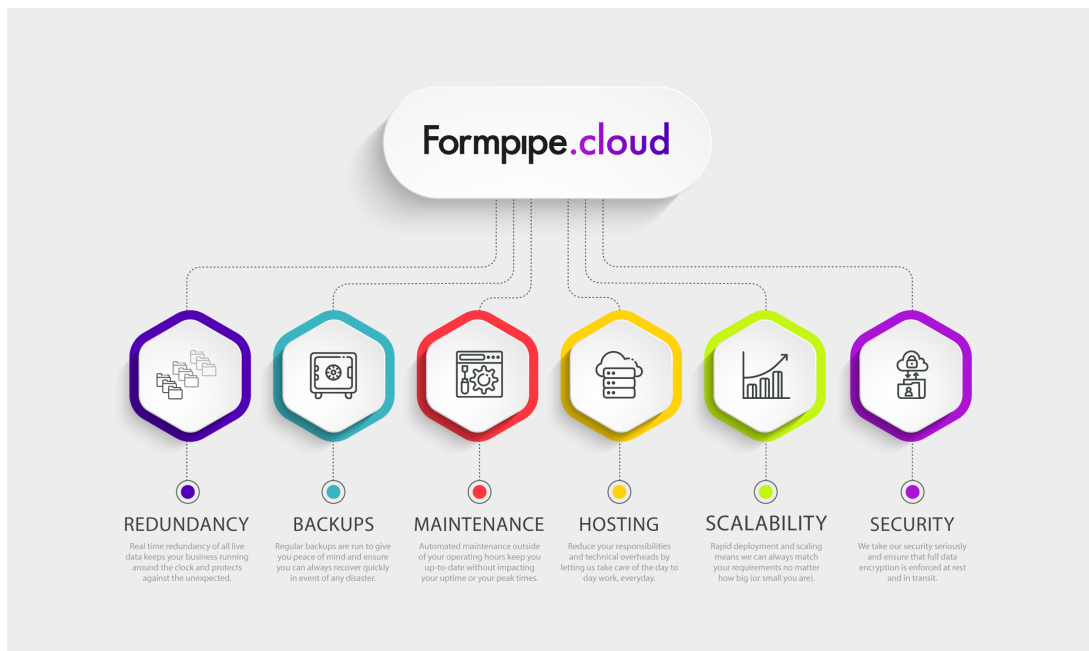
Formpipe.cloud

REDUNDANCY

Real time redundancy of all live data keeps your business running around the clock and protects against the unexpected.

BACKUPS

Regular backups are run to give you peace of mind and ensure you can always recover quickly in event of any disaster.

MAINTENANCE

Automated maintenance outside of your operating hours keep you up-to-date without impacting your uptime or your peak times.

HOSTING

Reduce your responsibilities and technical overheads by letting us take care of the day to day work, everyday.

SCALABILITY

Rapid deployment and scaling means we can always match your requirements no matter how big (or small you are).

SECURITY

We take our security seriously and ensure that full data encryption is enforced at rest and in transit.